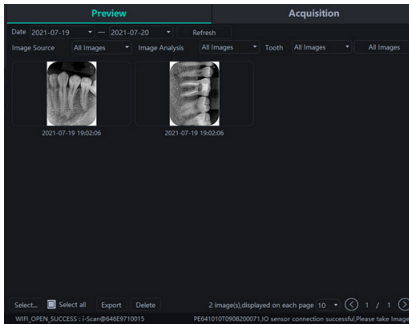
Preview

Acquisition

Date 2021-07-19 — 2021-07-20 Refresh

Image Source All Images Image Analysis All Images Tooth All Images All Images

2021-07-19 19:02:06

2021-07-19 19:02:06

Select... Select all Export Delete

2 image(s),displayed on each page 10 1 / 1

WIFI_OPEN_SUCCESS : i-Scan@646E9710015

PE641010T0908200071,IO sensor connection successful,Please take Image